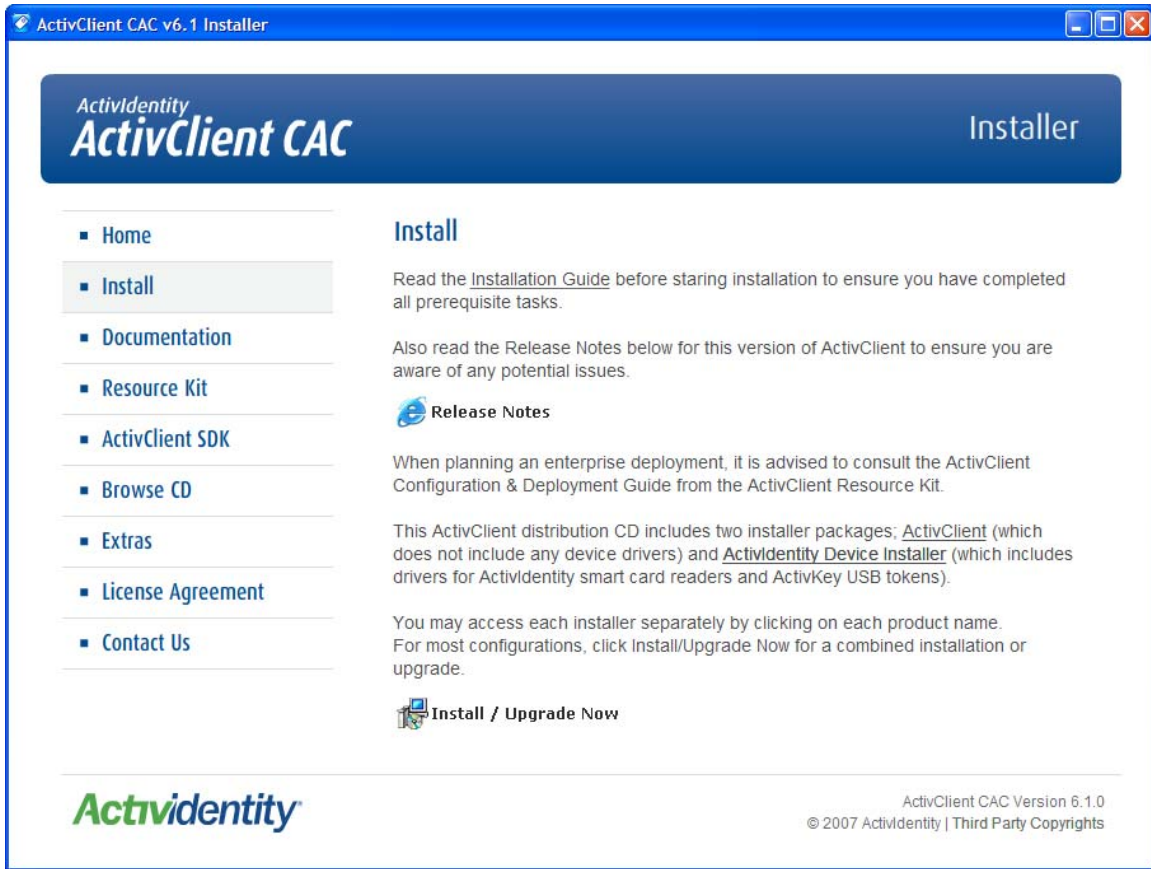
ActivClient CAC v6.1 Installer

ActivIdentity
ActivClient CAC

Installer

▪ Home
▪ Install
▪ Documentation
▪ Resource Kit
▪ ActivClient SDK
▪ Browse CD
▪ Extras
▪ License Agreement
▪ Contact Us

Install

Read the Installation Guide before staring installation to ensure you have completed all prerequisite tasks.

Also read the Release Notes below for this version of ActivClient to ensure you are aware of any potential issues.

Release Notes

When planning an enterprise deployment, it is advised to consult the ActivClient Configuration & Deployment Guide from the ActivClient Resource Kit.

This ActivClient distribution CD includes two installer packages; ActivClient (which does not include any device drivers) and ActivIdentity Device Installer (which includes drivers for ActivIdentity smart card readers and ActivKey USB tokens).

You may access each installer separately by clicking on each product name.
For most configurations, click Install/Upgrade Now for a combined installation or upgrade.

Install / Upgrade Now

ActivIdentity

ActivClient CAC Version 6.1.0
© 2007 ActivIdentity | Third Party Copyrights